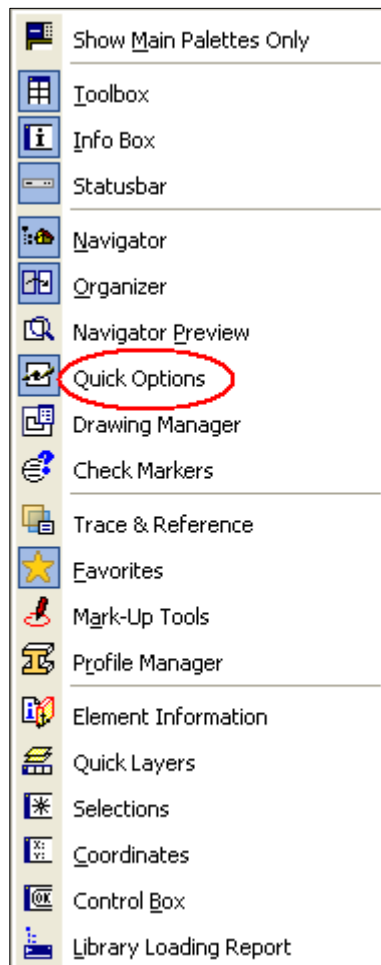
Show Main Palettes Only
Toolbox
Info Box
Statusbar
Navigator
Organizer
Navigator Preview
Quick Options
Drawing Manager
Check Markers
Trace & Reference
Favorites
Mark-Up Tools
Profile Manager
Element Information
Quick Layers
Selections
Coordinates
Control Box
Library Loading Report